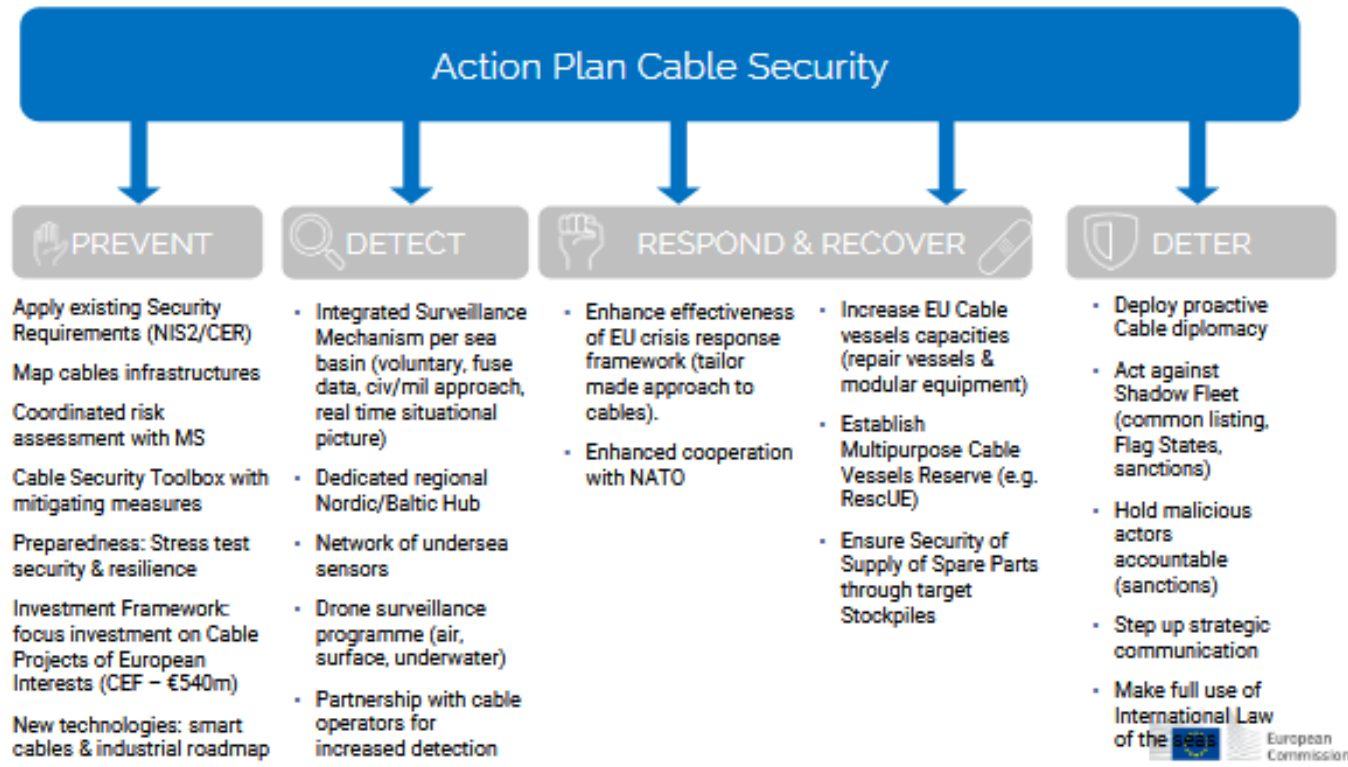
Action Plan Cable Security

PREVENT

Apply existing Security Requirements (NIS2/CER)

Map cables infrastructures

Coordinated risk assessment with MS

Cable Security Toolbox with mitigating measures

Preparedness: Stress test security & resilience

Investment Framework: focus investment on Cable Projects of European Interests (CEF – €540m)

New technologies: smart cables & industrial roadmap

DETECT

- Integrated Surveillance Mechanism per sea basin (voluntary, fuse data, civ/mil approach, real time situational picture)
- Dedicated regional Nordic/Baltic Hub
- Network of undersea sensors
- Drone surveillance programme (air, surface, underwater)
- Partnership with cable operators for increased detection

RESPOND & RECOVER

- Enhance effectiveness of EU crisis response framework (tailor made approach to cables).
- Enhanced cooperation with NATO

- Increase EU Cable vessels capacities (repair vessels & modular equipment)
- Establish Multipurpose Cable Vessels Reserve (e.g. RescUE)
- Ensure Security of Supply of Spare Parts through target Stockpiles

DETER

- Deploy proactive Cable diplomacy
- Act against Shadow Fleet (common listing, Flag States, sanctions)
- Hold malicious actors accountable (sanctions)
- Step up strategic communication
- Make full use of International Law of the seas

European Commission